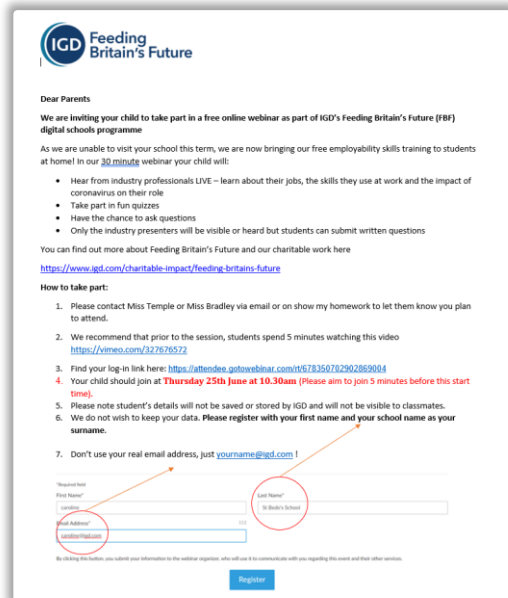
IGD Feeding Britain's Future

Dear Parents

We are inviting your child to take part in a free online webinar as part of IGD's Feeding Britain's Future (FBF) digital schools programme

As we are unable to visit your school this term, we are now bringing our free employability skills training to students at home! In our 30 minute webinar your child will:

- Hear from industry professionals LIVE – learn about their jobs, the skills they use at work and the impact of coronavirus on their role
- Take part in fun quizzes
- Have the chance to ask questions
- Only the industry presenters will be visible or heard but students can submit written questions

You can find out more about Feeding Britain's Future and our charitable work here

https://www.igd.com/charitable-impact/feeding-britains-future

How to take part:

1. Please contact Miss Temple or Miss Bradley via email or on show my homework to let them know you plan to attend.
2. We recommend that prior to the session, students spend 5 minutes watching this video https://vimeo.com/327676572
3. Find your log-in link here: https://attendee.gotowebinar.com/rt/678350702902869004
4. Your child should join at Thursday 25th June at 10.30am (Please aim to join 5 minutes before this start time).
5. Please note student's details will not be saved or stored by IGD and will not be visible to classmates.
6. We do not wish to keep your data. Please register with your first name and your school name as your surname.
7. Don't use your real email address, just yourname@igd.com !

*Required field
First Name*
caroline
Last Name*
St Bede's School
Email Address*
caroline@igd.com

By clicking this button, you submit your information to the webinar organizer, who will use it to communicate with you regarding this event and their other services.

Register